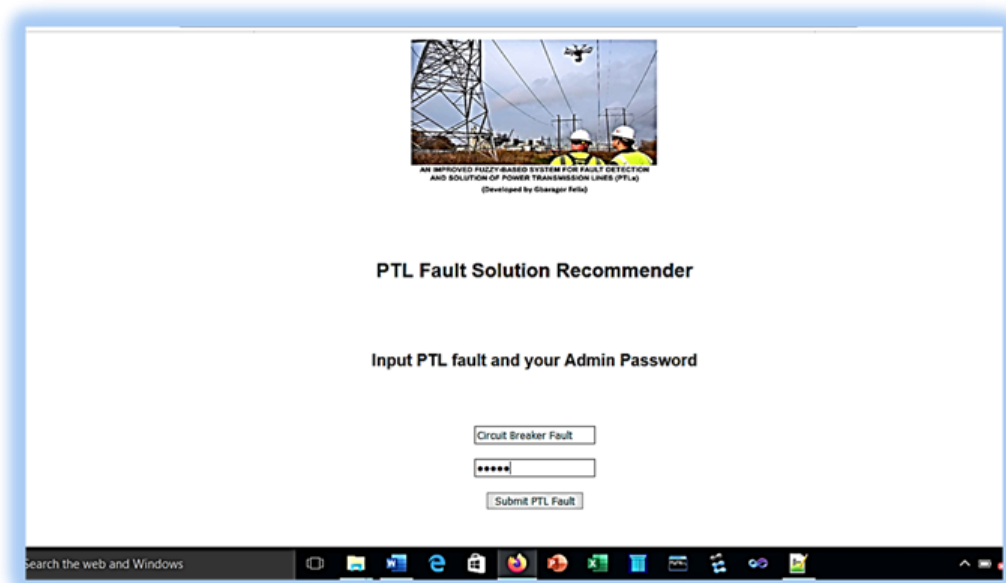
AN IMPROVED FUZZY-BASED SYSTEM FOR FAULT DETECTION AND SOLUTION OF POWER TRANSMISSION LINES (PTLs)
(Developed by Gbaragor Felix)

PTL Fault Solution Recommender

Input PTL fault and your Admin Password

Circuit Breaker Fault

•••••

Submit PTL Fault

Search the web and Windows